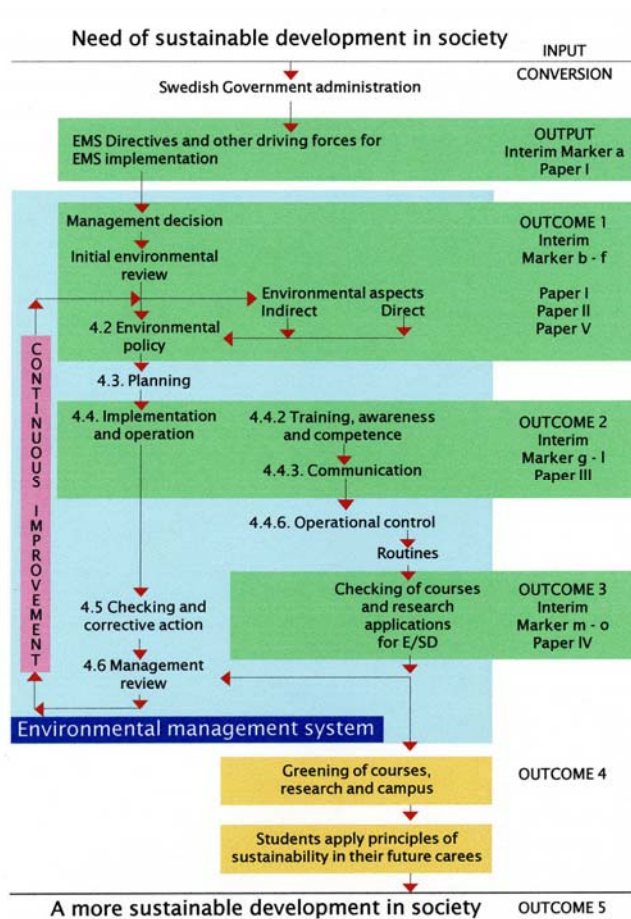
Need of sustainable development in society

INPUT

CONVERSION

Swedish Government administration

EMS Directives and other driving forces for EMS implementation

OUTPUT
Interim Marker a
Paper I

Management decision

Initial environmental review

Environmental aspects
Indirect
Direct

4.2 Environmental policy

OUTCOME 1
Interim
Marker b - f

Paper I
Paper II
Paper V

CONTINUOUS IMPROVEMENT

4.3. Planning

4.4. Implementation and operation

4.4.2 Training, awareness and competence

4.4.3. Communication

OUTCOME 2
Interim
Marker g - l
Paper III

4.4.6. Operational control

Routines

Checking of courses and research applications for E/SD

OUTCOME 3
Interim
Marker m - o
Paper IV

4.5 Checking and corrective action

4.6 Management review

Environmental management system

Greening of courses, research and campus

OUTCOME 4

Students apply principles of sustainability in their future carees

A more sustainable development in society

OUTCOME 5